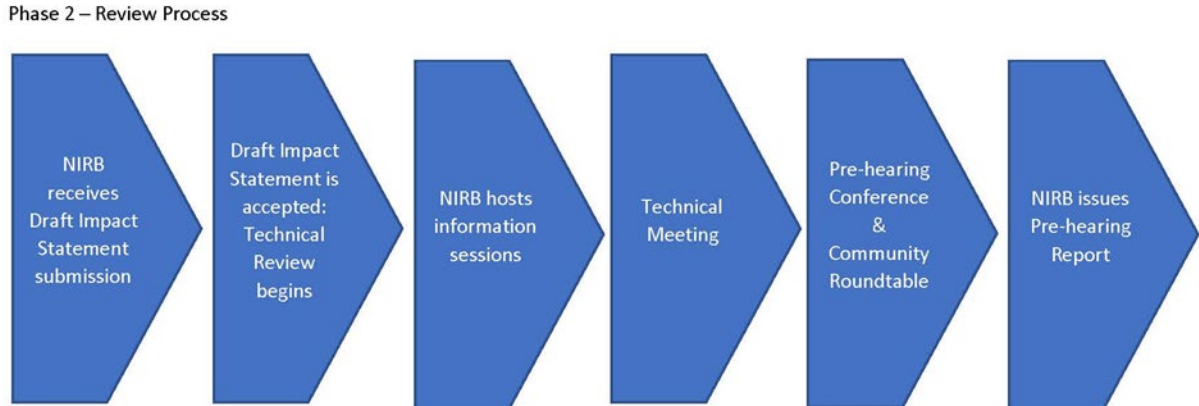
Phase 2 – Review Process

NIRB receives Draft Impact Statement submission

Draft Impact Statement is accepted: Technical Review begins

NIRB hosts information sessions

Technical Meeting

Pre-hearing Conference & Community Roundtable

NIRB issues Pre-hearing Report